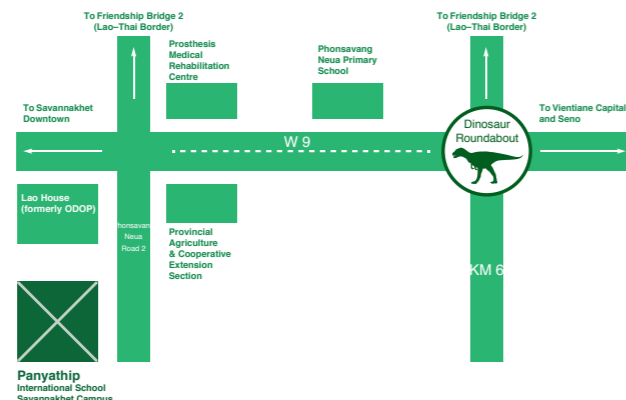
To Friendship Bridge 2
(Lao-Thai Border)

To Friendship Bridge 2
(Lao-Thai Border)

Prosthesis Medical Rehabilitation Centre

Phonsavang Neua Primary School

To Savannakhet Downtown

Dinosaur Roundabout

To Vientiane Capital and Seno

W 9

Lao House (formerly ODOP)

Phonsavang Neua Road 2

Provincial Agriculture & Cooperative Extension Section

KM 6

Panyathip
International School
Savannakhet Campus